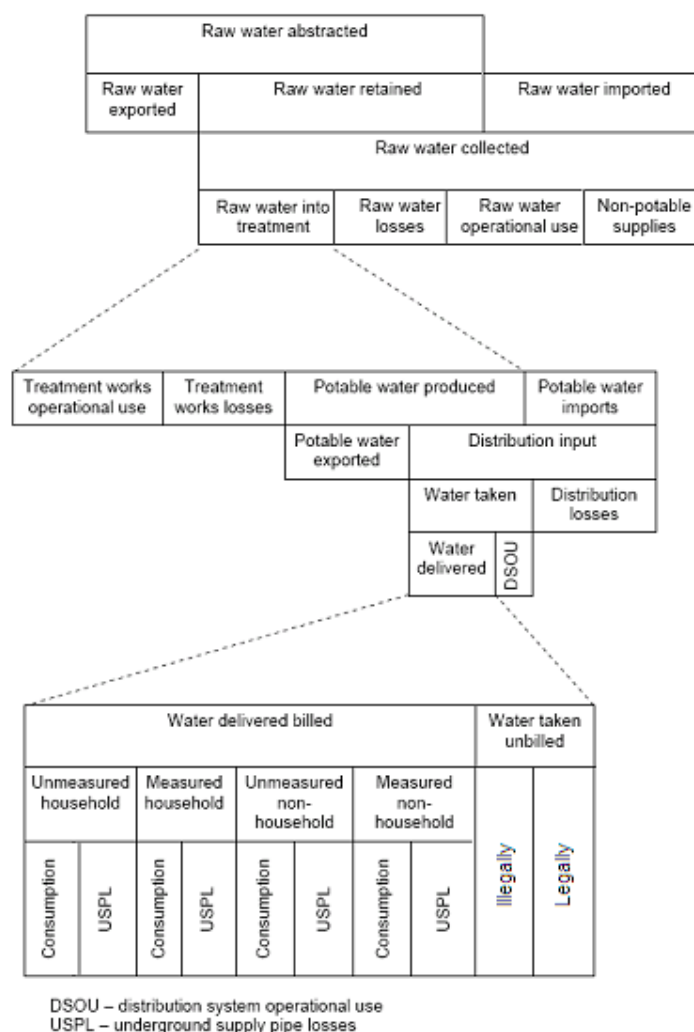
Raw water abstracted

Raw water exported

Raw water retained

Raw water imported

Raw water collected

Raw water into treatment

Raw water losses

Raw water operational use

Non-potable supplies

Treatment works operational use

Treatment works losses

Potable water produced

Potable water imports

Potable water exported

Distribution input

Water taken

Distribution losses

Water delivered

DSOU

Water delivered billed

Water taken unbilled

Unmeasured household

Measured household

Unmeasured non-household

Measured non-household

Consumption

USPL

Consumption

USPL

Consumption

USPL

Consumption

USPL

Illegally

Legally

DSOU – distribution system operational use
USPL – underground supply pipe losses